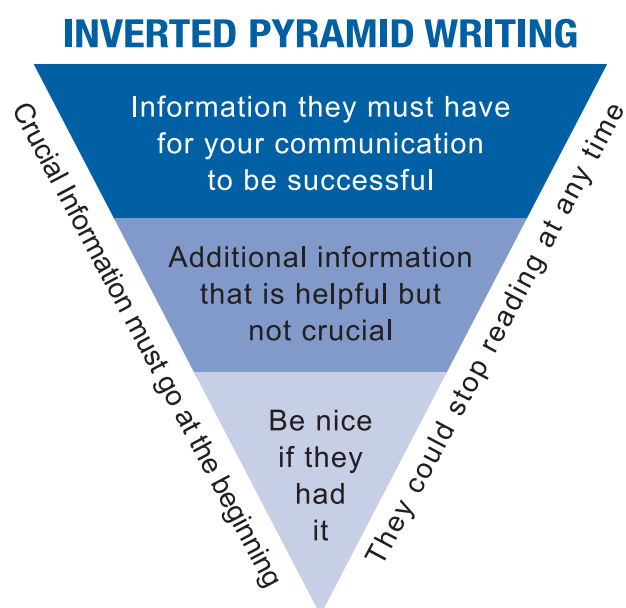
INVERTED PYRAMID WRITING

Information they must have for your communication to be successful

Additional information that is helpful but not crucial

Be nice if they had it

Crucial Information must go at the beginning

They could stop reading at any time